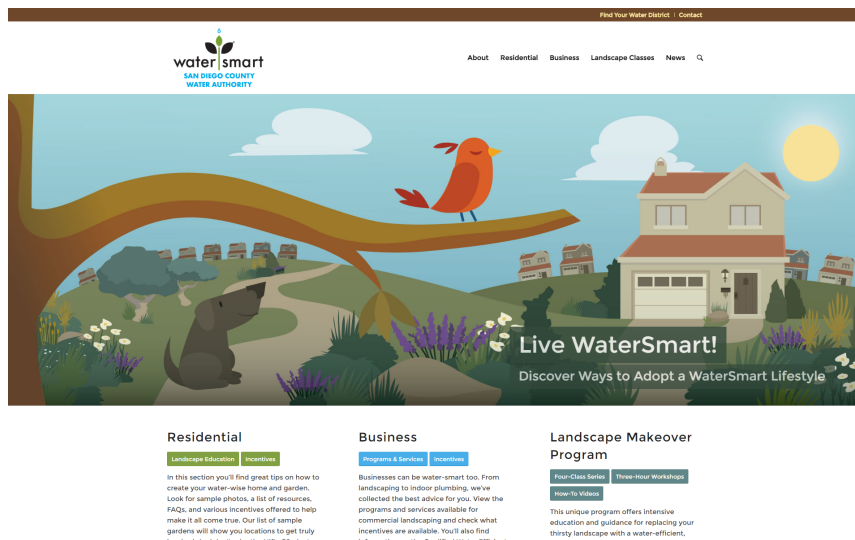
Find Your Water District | Contact

water smart
SAN DIEGO COUNTY WATER AUTHORITY

About Residential Business Landscape Classes News

Live WaterSmart!
Discover Ways to Adopt a WaterSmart Lifestyle

Residential

Landscape Education Incentives

In this section you'll find great tips on how to create your water-wise home and garden. Look for sample photos, a list of resources, FAQs, and various incentives offered to help make it all come true. Our list of sample gardens will show you locations to get truly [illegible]

Business

Programs & Services Incentives

Businesses can be water-smart too. From landscaping to indoor plumbing, we've collected the best advice for you. View the programs and services available for commercial landscaping and check what incentives are available. You'll also find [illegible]

Landscape Makeover Program

Four-Class Series Three-Hour Workshops How-To Videos

This unique program offers intensive education and guidance for replacing your thirsty landscape with a water-efficient, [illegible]